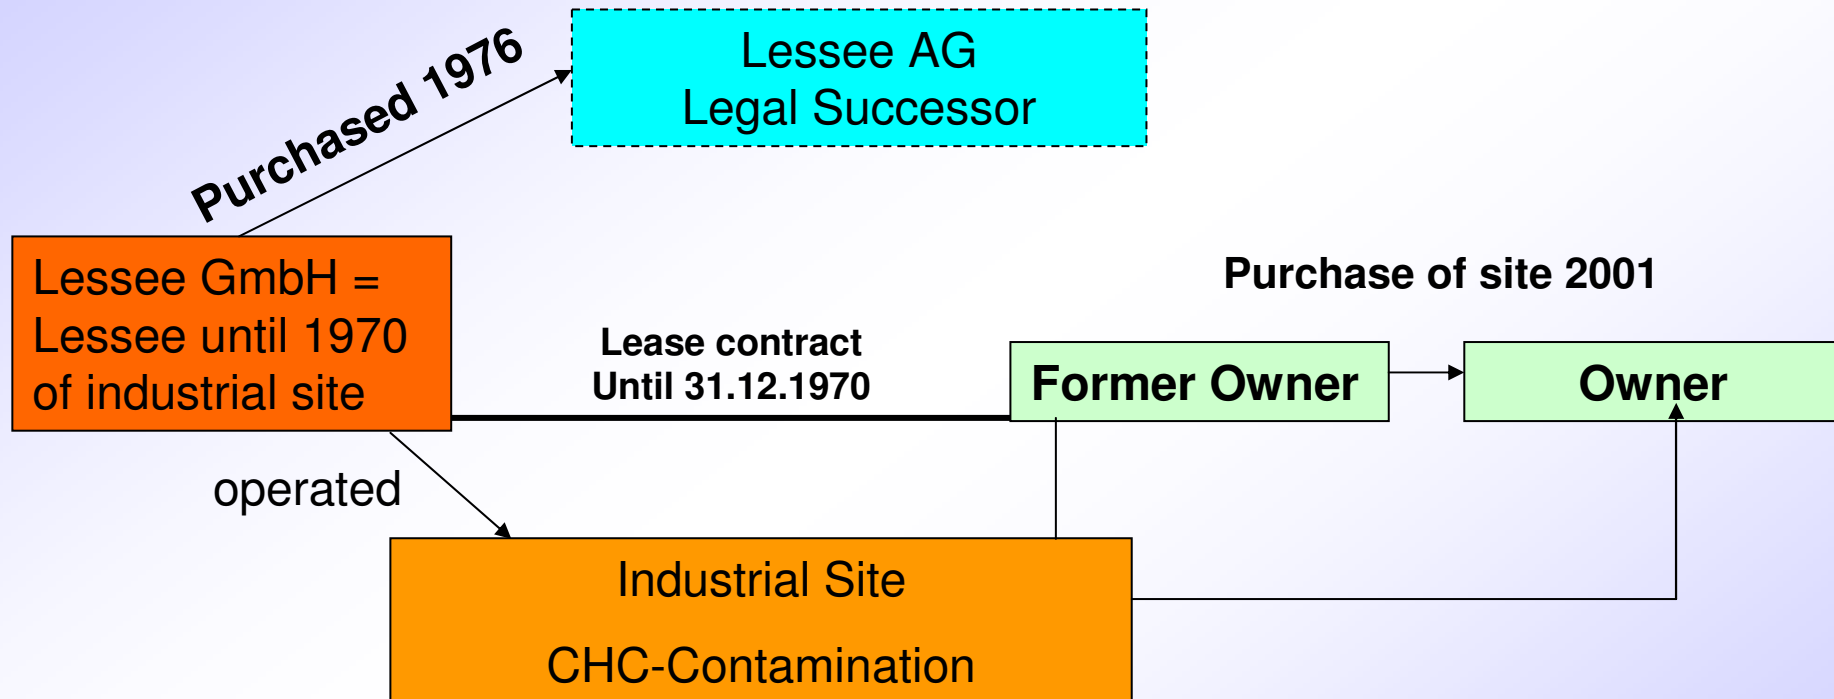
Purchased 1976

Lessee AG
Legal Successor

Lessee GmbH =
Lessee until 1970
of industrial site

Purchase of site 2001

Lease contract
Until 31.12.1970

Former Owner

Owner

operated

Industrial Site

CHC-Contamination